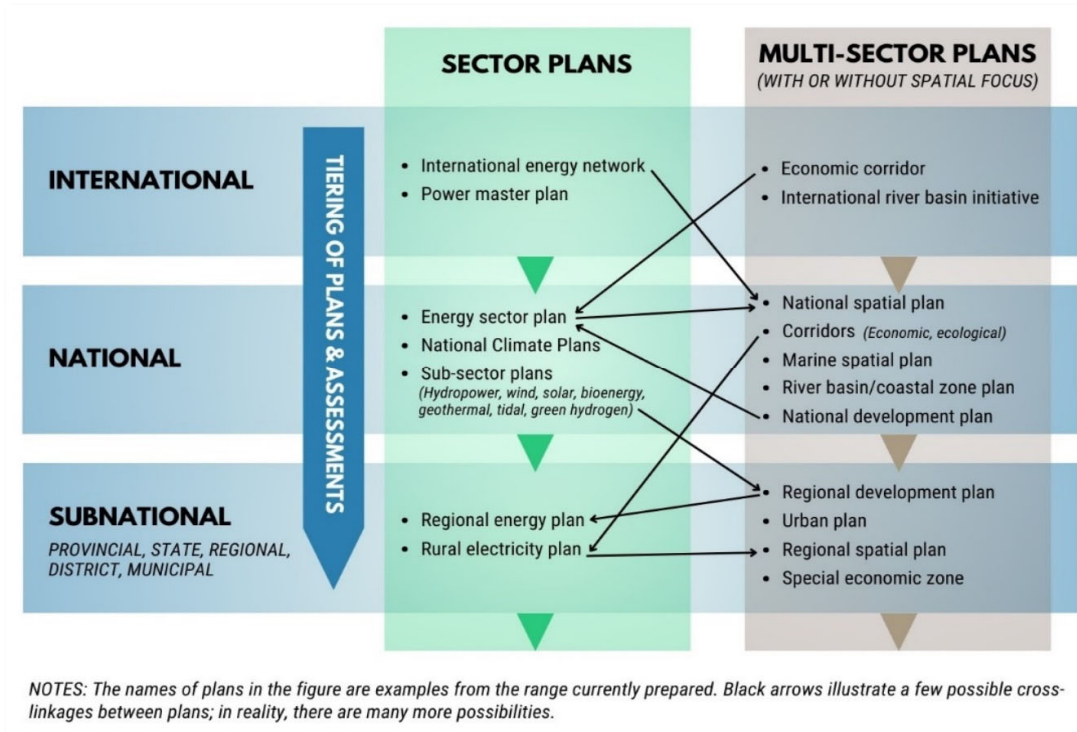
SECTOR PLANS

MULTI-SECTOR PLANS
(WITH OR WITHOUT SPATIAL FOCUS)

TIERING OF PLANS & ASSESSMENTS

INTERNATIONAL

• International energy network
• Power master plan

• Economic corridor
• International river basin initiative

NATIONAL

• Energy sector plan
• National Climate Plans
• Sub-sector plans (Hydropower, wind, solar, bioenergy, geothermal, tidal, green hydrogen)

• National spatial plan
• Corridors (Economic, ecological)
• Marine spatial plan
• River basin/coastal zone plan
• National development plan

SUBNATIONAL
PROVINCIAL, STATE, REGIONAL, DISTRICT, MUNICIPAL

• Regional energy plan
• Rural electricity plan

• Regional development plan
• Urban plan
• Regional spatial plan
• Special economic zone

NOTES: The names of plans in the figure are examples from the range currently prepared. Black arrows illustrate a few possible cross-linkages between plans; in reality, there are many more possibilities.